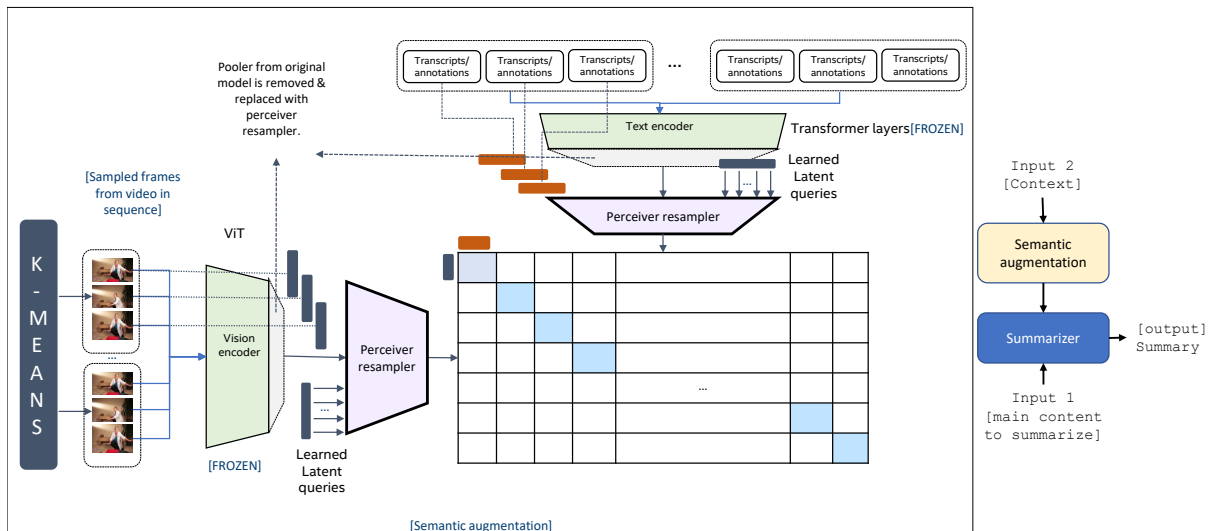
Transcripts/ annotations

Transcripts/ annotations

Transcripts/ annotations

...

Transcripts/ annotations

Transcripts/ annotations

Transcripts/ annotations

Pooler from original model is removed & replaced with perceiver resampler.

Text encoder

Transformer layers[FROZEN]

Learned Latent queries

...

Perceiver resampler

[Sampled frames from video in sequence]

ViT

K-MEANS

...

Vision encoder

[FROZEN]

Perceiver resampler

...

Learned Latent queries

...

[Semantic augmentation]

Input 2 [Context]

Semantic augmentation

Summarizer

[output] Summary

Input 1 [main content to summarize]